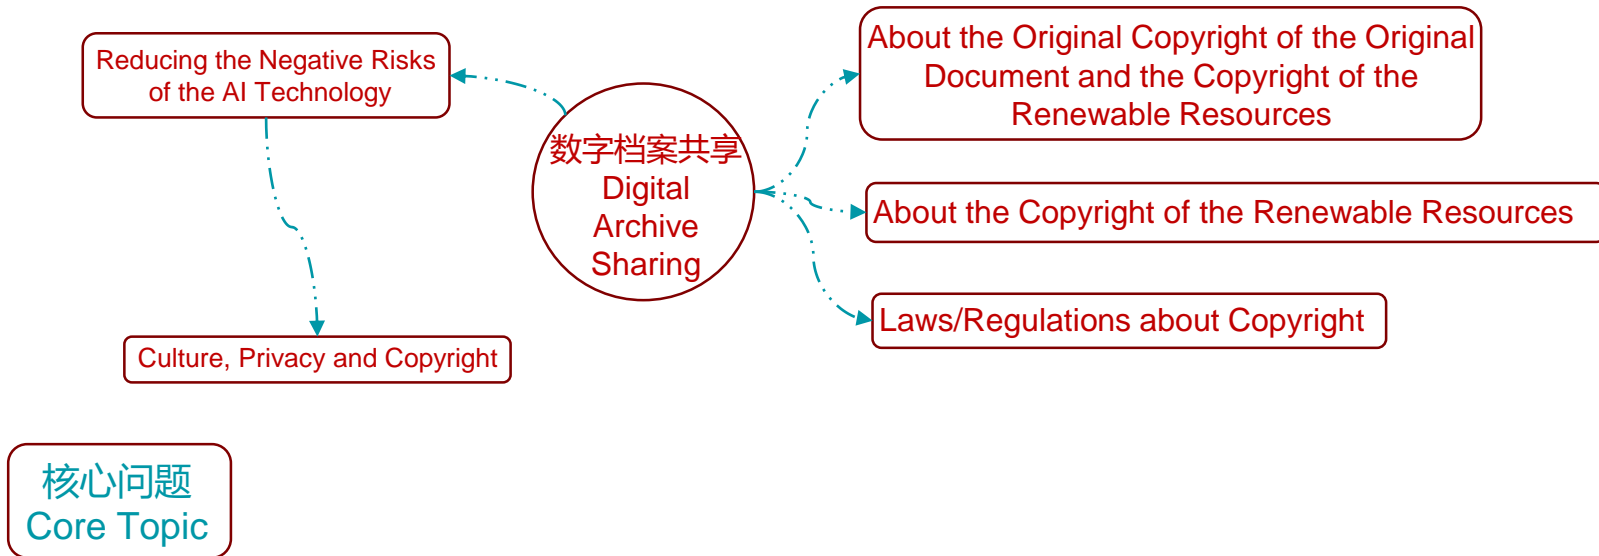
Reducing the Negative Risks of the AI Technology

数字档案共享
Digital Archive Sharing

About the Original Copyright of the Original Document and the Copyright of the Renewable Resources

About the Copyright of the Renewable Resources

Laws/Regulations about Copyright

Culture, Privacy and Copyright

核心问题
Core Topic